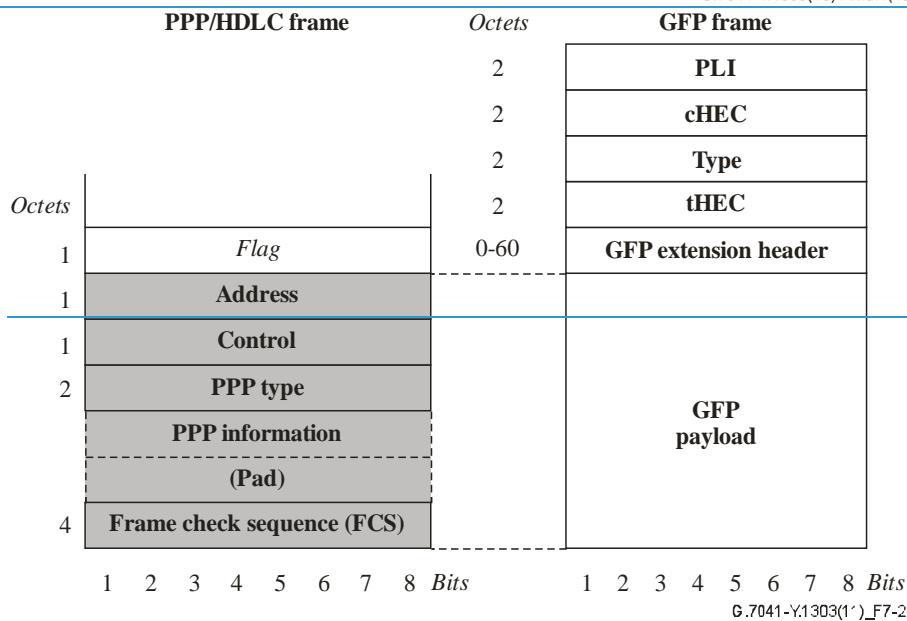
PPP/HDLC frame

Octets

GFP frame

2 PLI

2 cHEC

2 Type

2 tHEC

0-60 GFP extension header

GFP payload

Octets

1 Flag

1 Address

1 Control

2 PPP type

PPP information

(Pad)

4 Frame check sequence (FCS)

1 2 3 4 5 6 7 8 Bits

1 2 3 4 5 6 7 8 Bits

G.7041-Y.1303(1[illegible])_F7-2